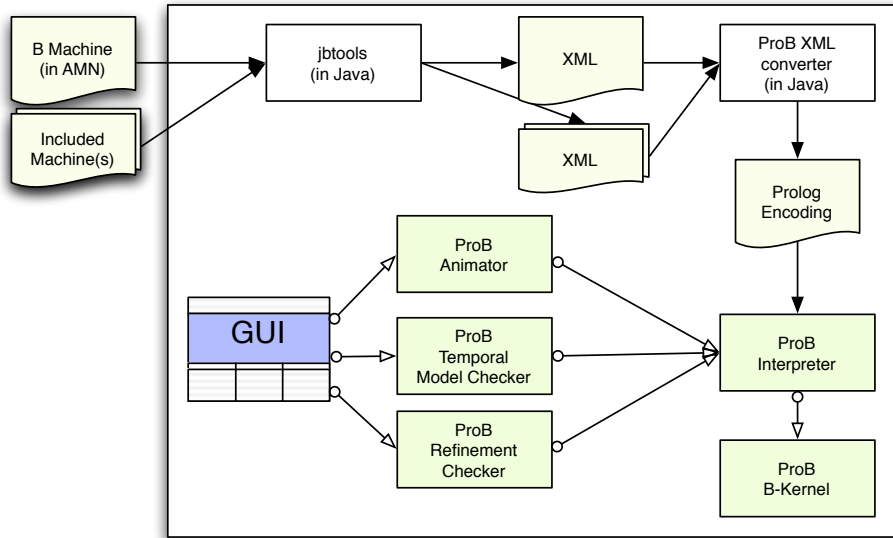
B Machine (in AMN)

Included Machine(s)

jbtools (in Java)

XML

XML

ProB XML converter (in Java)

Prolog Encoding

GUI

ProB Animator

ProB Temporal Model Checker

ProB Refinement Checker

ProB Interpreter

ProB B-Kernel